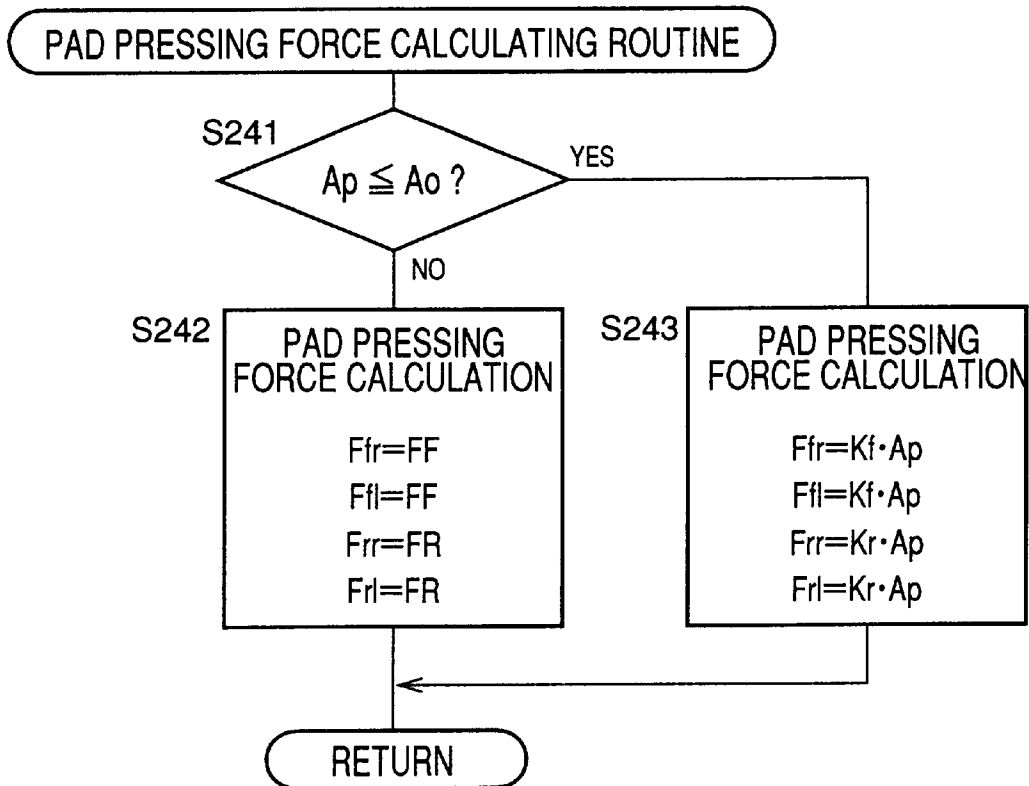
PAD PRESSING FORCE CALCULATING ROUTINE

S241

Ap $\leqq$ Ao ?

YES

NO

S242

PAD PRESSING FORCE CALCULATION

Ffr=FF
Ffl=FF
Frr=FR
Frl=FR

S243

PAD PRESSING FORCE CALCULATION

Ffr=Kf・Ap
Ffl=Kf・Ap
Frr=Kr・Ap
Frl=Kr・Ap

RETURN